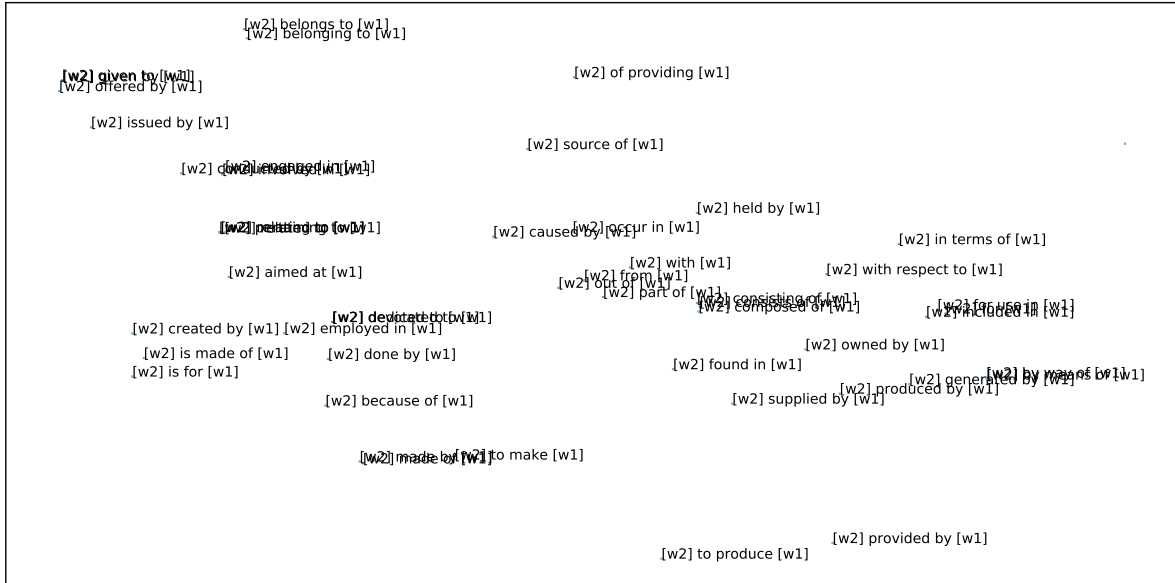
[w2] belongs to [w1]
[w2] belonging to [w1]

[w2] given to [w1]
[w2] offered by [w1]

[w2] of providing [w1]

[w2] issued by [w1]

[w2] source of [w1]

[w2] engaged in [w1]
[w2] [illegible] [w1]

[w2] held by [w1]

[w2] relating to [w1]
[w2] pertaining to [w1]

[w2] caused by [w1]
[w2] occur in [w1]

[w2] in terms of [w1]

[w2] aimed at [w1]

[w2] with [w1]
[w2] from [w1]
[w2] out of [w1]
[w2] part of [w1]

[w2] with respect to [w1]

[w2] consisting of [w1]
[w2] composed of [w1]

[w2] devoted to [w1]
[w2] dedicated to [w1]

[w2] for use in [w1]
[w2] included in [w1]

[w2] created by [w1]
[w2] employed in [w1]

[w2] owned by [w1]

[w2] is made of [w1]
[w2] done by [w1]

[w2] is for [w1]

[w2] found in [w1]

[w2] by way of [w1]
[w2] generated by [w1]
[w2] by means of [w1]
[w2] produced by [w1]

[w2] because of [w1]

[w2] supplied by [w1]

[w2] made by [w1]
[w2] made of [w1]
[w2] to make [w1]

[w2] provided by [w1]

[w2] to produce [w1]